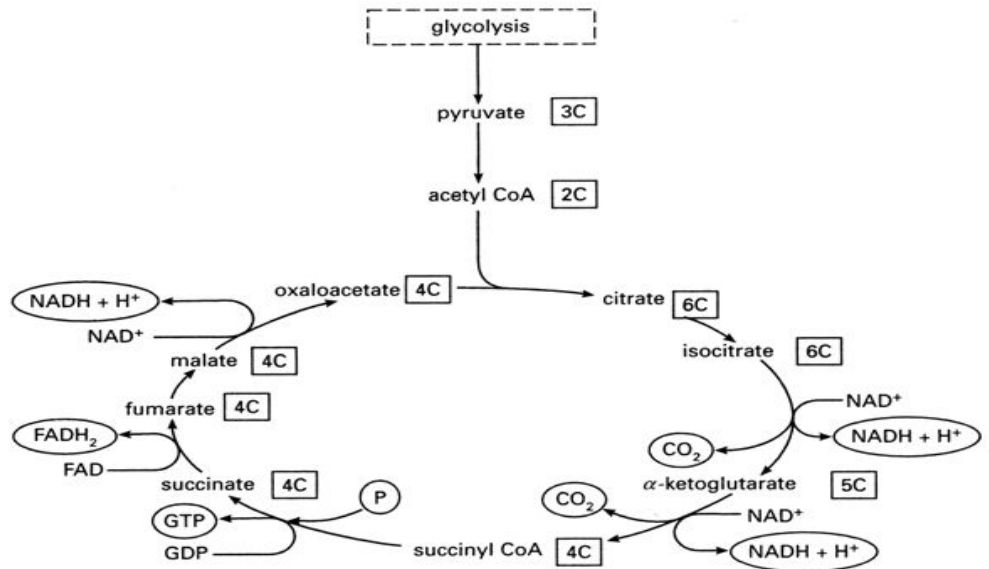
glycolysis

pyruvate 3C

acetyl CoA 2C

oxaloacetate 4C

citrate 6C

isocitrate 6C

NAD$^+$

NADH + H$^+$

CO$_2$

$\alpha$-ketoglutarate 5C

CO$_2$

NAD$^+$

NADH + H$^+$

succinyl CoA 4C

P

GTP

GDP

succinate 4C

FADH$_2$

FAD

fumarate 4C

malate 4C

NADH + H$^+$

NAD$^+$